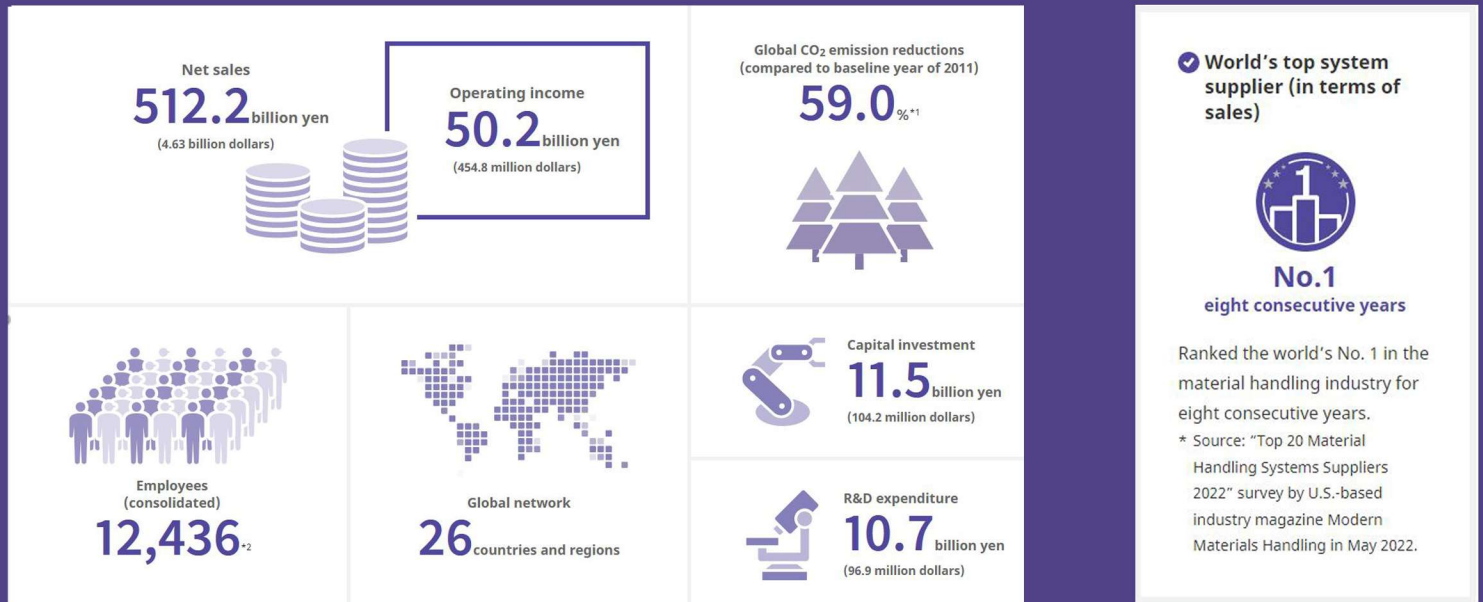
Net sales
512.2billion yen
(4.63 billion dollars)

Operating income
50.2billion yen
(454.8 million dollars)

Global $CO_2$ emission reductions (compared to baseline year of 2011)
59.0%*1

Employees (consolidated)
12,436*2

Global network
26countries and regions

Capital investment
11.5billion yen
(104.2 million dollars)

R&D expenditure
10.7billion yen
(96.9 million dollars)

World's top system supplier (in terms of sales)

1

No.1
eight consecutive years

Ranked the world's No. 1 in the material handling industry for eight consecutive years.
* Source: "Top 20 Material Handling Systems Suppliers 2022" survey by U.S.-based industry magazine Modern Materials Handling in May 2022.